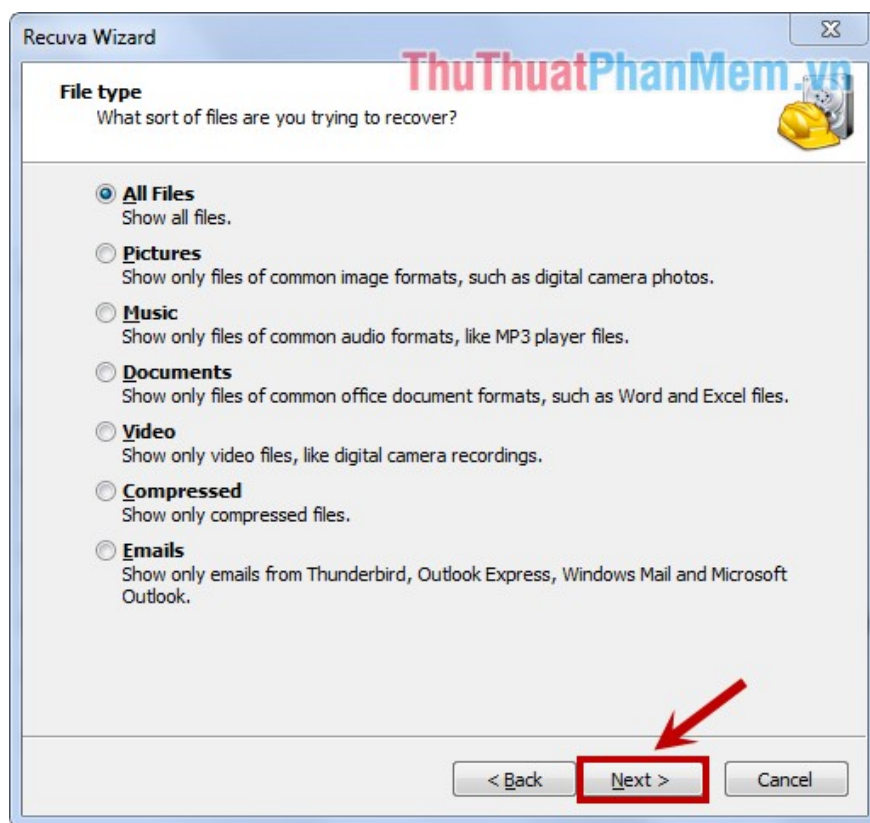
Recuva Wizard

ThuThuatPhanMem.vn

File type
What sort of files are you trying to recover?

All Files
Show all files.

Pictures
Show only files of common image formats, such as digital camera photos.

Music
Show only files of common audio formats, like MP3 player files.

Documents
Show only files of common office document formats, such as Word and Excel files.

Video
Show only video files, like digital camera recordings.

Compressed
Show only compressed files.

Emails
Show only emails from Thunderbird, Outlook Express, Windows Mail and Microsoft Outlook.

< Back

Next >

Cancel